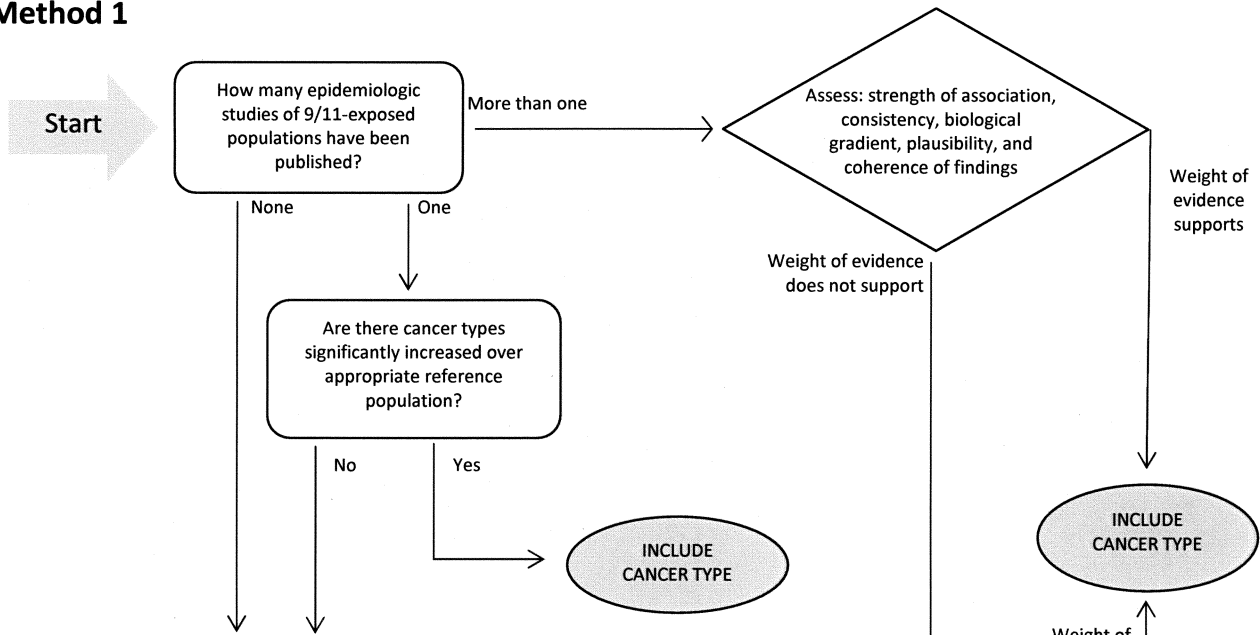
Method 1

Start

How many epidemiologic studies of 9/11-exposed populations have been published?

More than one

Assess: strength of association, consistency, biological gradient, plausibility, and coherence of findings

Weight of evidence supports

None

One

Weight of evidence does not support

Are there cancer types significantly increased over appropriate reference population?

No

Yes

INCLUDE CANCER TYPE

INCLUDE CANCER TYPE

Weight of